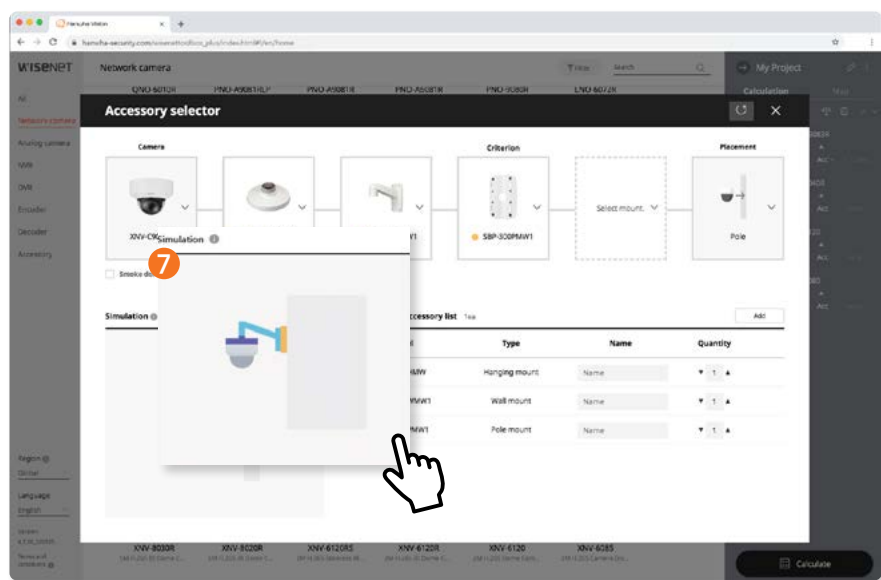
Hanwha Vision

hanwha-security.com/wisenettoolbox_plus/index.html#/en/home

WISENET

Network camera

Filter

Search

My Project

QNO-6010R PNO-A9081RLP PNO-A9081R PNO-A6081R PNO-9080R LNO-6072R

Calculation

All

Network camera

Analog camera

NVR

DVR

Encoder

Decoder

Accessory

Accessory selector

Camera

Criterion

Placement

XNV-C9

Simulation

7

W1

SBP-300PMW1

Select mount

Pole

Smoke do

Simulation

Accessory list 1ea

Add

Type

Name

Quantity

MW

Hanging mount

Name

1

MW1

Wall mount

Name

1

MW1

Pole mount

Name

1

Region

Global

Language

English

XNV-8030R XNV-8020R XNV-6120RS XNV-6120R XNV-6120 XNV-6085

Calculate